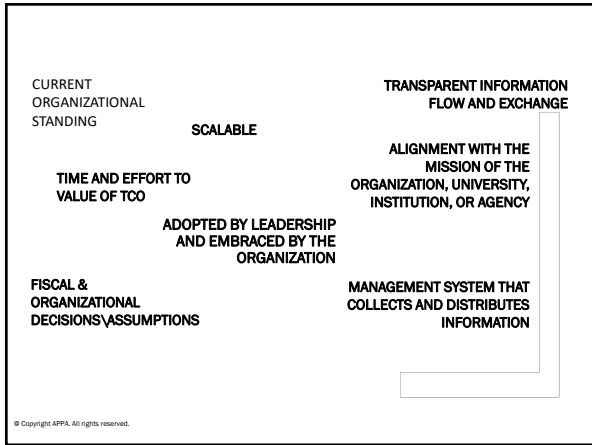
CURRENT ORGANIZATIONAL STANDING

SCALABLE

TRANSPARENT INFORMATION FLOW AND EXCHANGE

TIME AND EFFORT TO VALUE OF TCO

ALIGNMENT WITH THE MISSION OF THE ORGANIZATION, UNIVERSITY, INSTITUTION, OR AGENCY

ADOPTED BY LEADERSHIP AND EMBRACED BY THE ORGANIZATION

FISCAL & ORGANIZATIONAL DECISIONS\ASSUMPTIONS

MANAGEMENT SYSTEM THAT COLLECTS AND DISTRIBUTES INFORMATION

© Copyright APPA. All rights reserved.